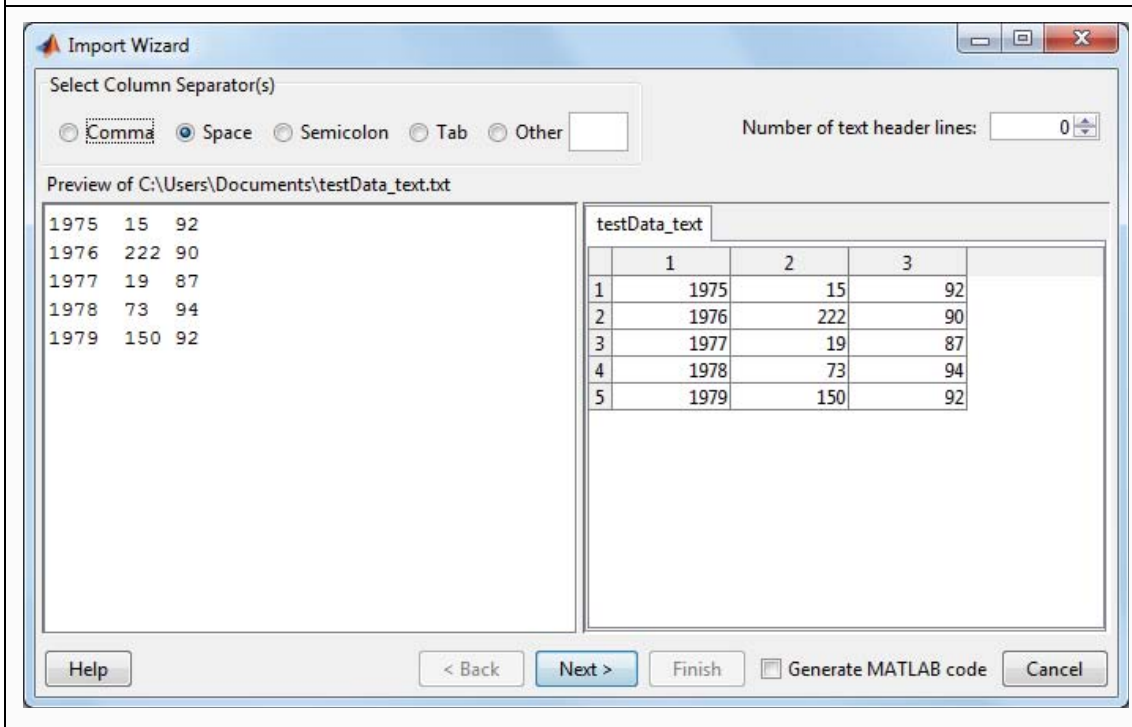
Import Wizard

Select Column Separator(s)

Comma Space Semicolon Tab Other

Number of text header lines: 0

Preview of C:\Users\Documents\testData_text.txt

1975 15 92
1976 222 90
1977 19 87
1978 73 94
1979 150 92

testData_text

| | 1 | 2 | 3 |
|---|---|---|---|
| 1 | 1975 | 15 | 92 |
| 2 | 1976 | 222 | 90 |
| 3 | 1977 | 19 | 87 |
| 4 | 1978 | 73 | 94 |
| 5 | 1979 | 150 | 92 |

Help < Back Next > Finish Generate MATLAB code Cancel